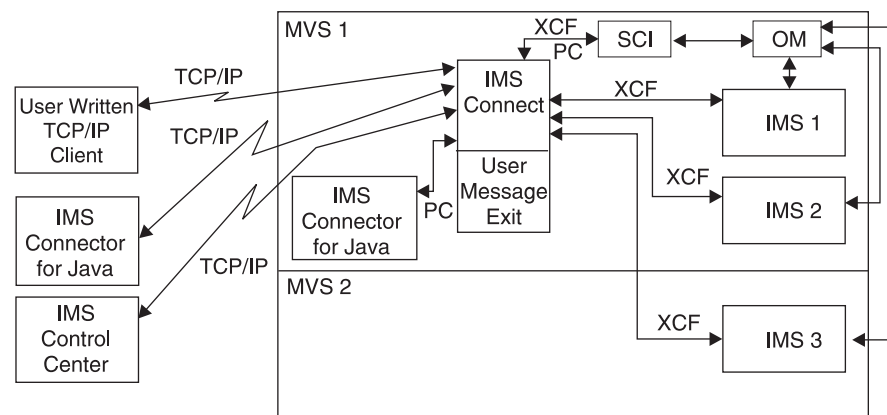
MVS 1

XCF

PC

SCI

OM

TCP/IP

User Written TCP/IP Client

TCP/IP

IMS Connect

XCF

IMS 1

User Message Exit

XCF

IMS Connector for Java

PC

IMS 2

IMS Connector for Java

TCP/IP

MVS 2

IMS Control Center

XCF

IMS 3